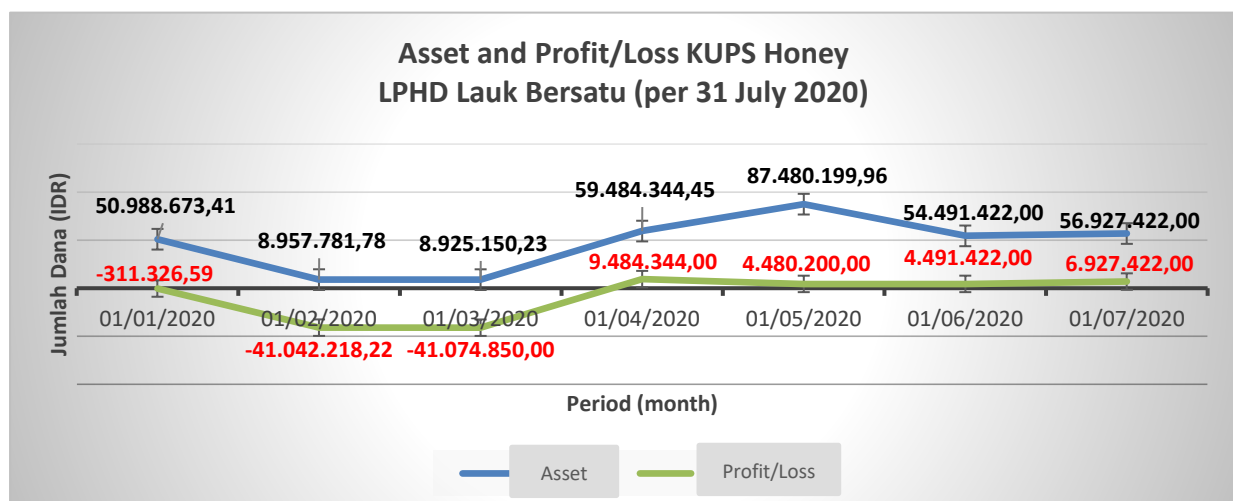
Asset and Profit/Loss KUPS Honey
LPHD Lauk Bersatu (per 31 July 2020)

Jumlah Dana (IDR)

50.988.673,41
8.957.781,78
8.925.150,23
59.484.344,45
87.480.199,96
54.491.422,00
56.927.422,00

-311.326,59
-41.042.218,22
-41.074.850,00
9.484.344,00
4.480.200,00
4.491.422,00
6.927.422,00

01/01/2020
01/02/2020
01/03/2020
01/04/2020
01/05/2020
01/06/2020
01/07/2020

Period (month)

Asset
Profit/Loss